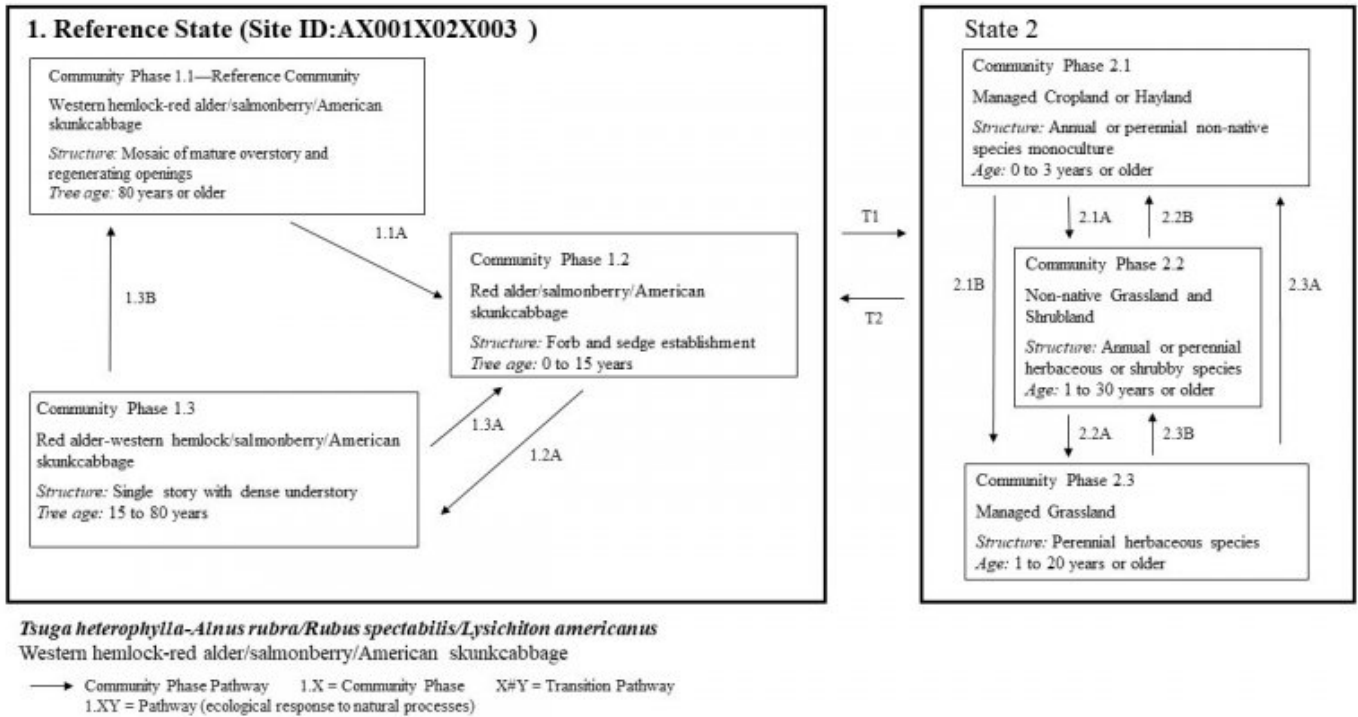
1. Reference State (Site ID:AX001X02X003 )

Community Phase 1.1—Reference Community

Western hemlock-red alder/salmonberry/American skunkcabbage

*Structure:* Mosaic of mature overstory and regenerating openings
*Tree age:* 80 years or older

1.1A

1.3B

Community Phase 1.2

Red alder/salmonberry/American skunkcabbage

*Structure:* Forb and sedge establishment
*Tree age:* 0 to 15 years

Community Phase 1.3

Red alder-western hemlock/salmonberry/American skunkcabbage

*Structure:* Single story with dense understory
*Tree age:* 15 to 80 years

1.3A

1.2A

T1

T2

State 2

Community Phase 2.1

Managed Cropland or Hayland

*Structure:* Annual or perennial non-native species monoculture
*Age:* 0 to 3 years or older

2.1A

2.2B

2.1B

2.3A

Community Phase 2.2

Non-native Grassland and Shrubland

*Structure:* Annual or perennial herbaceous or shrubby species
*Age:* 1 to 30 years or older

2.2A

2.3B

Community Phase 2.3

Managed Grassland

*Structure:* Perennial herbaceous species
*Age:* 1 to 20 years or older

***Tsuga heterophylla-Alnus rubra/Rubus spectabilis/Lysichiton americanus***
Western hemlock-red alder/salmonberry/American skunkcabbage

Community Phase Pathway 1.X = Community Phase X#Y = Transition Pathway
1.XY = Pathway (ecological response to natural processes)